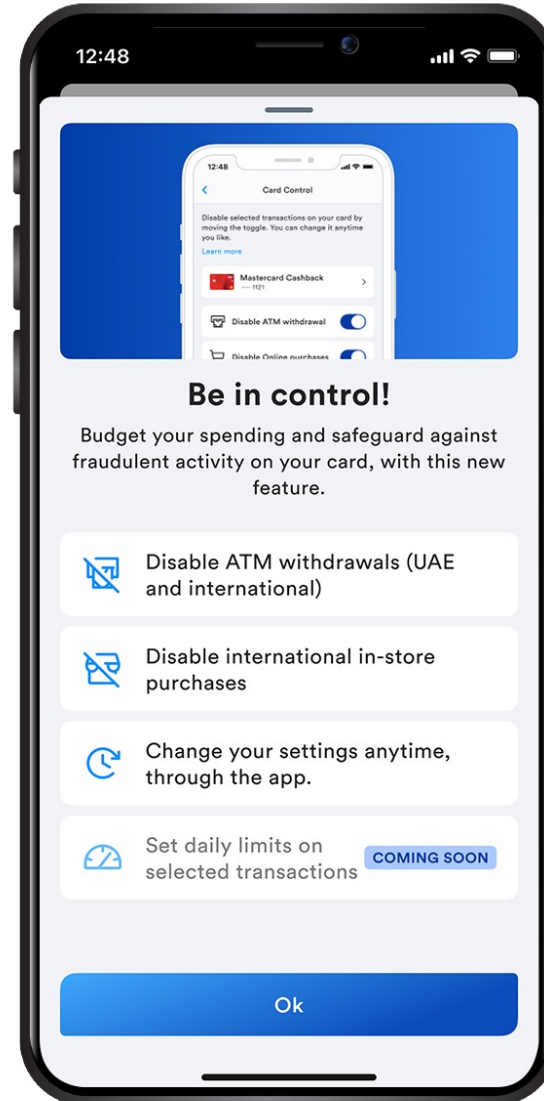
12:48

12:48

Card Control

Disable selected transactions on your card by moving the toggle. You can change it anytime you like.

Learn more

Mastercard Cashback
···· 1121

Disable ATM withdrawal

Disable Online purchases

Be in control!

Budget your spending and safeguard against fraudulent activity on your card, with this new feature.

Disable ATM withdrawals (UAE and international)

Disable international in-store purchases

Change your settings anytime, through the app.

Set daily limits on selected transactions

COMING SOON

Ok